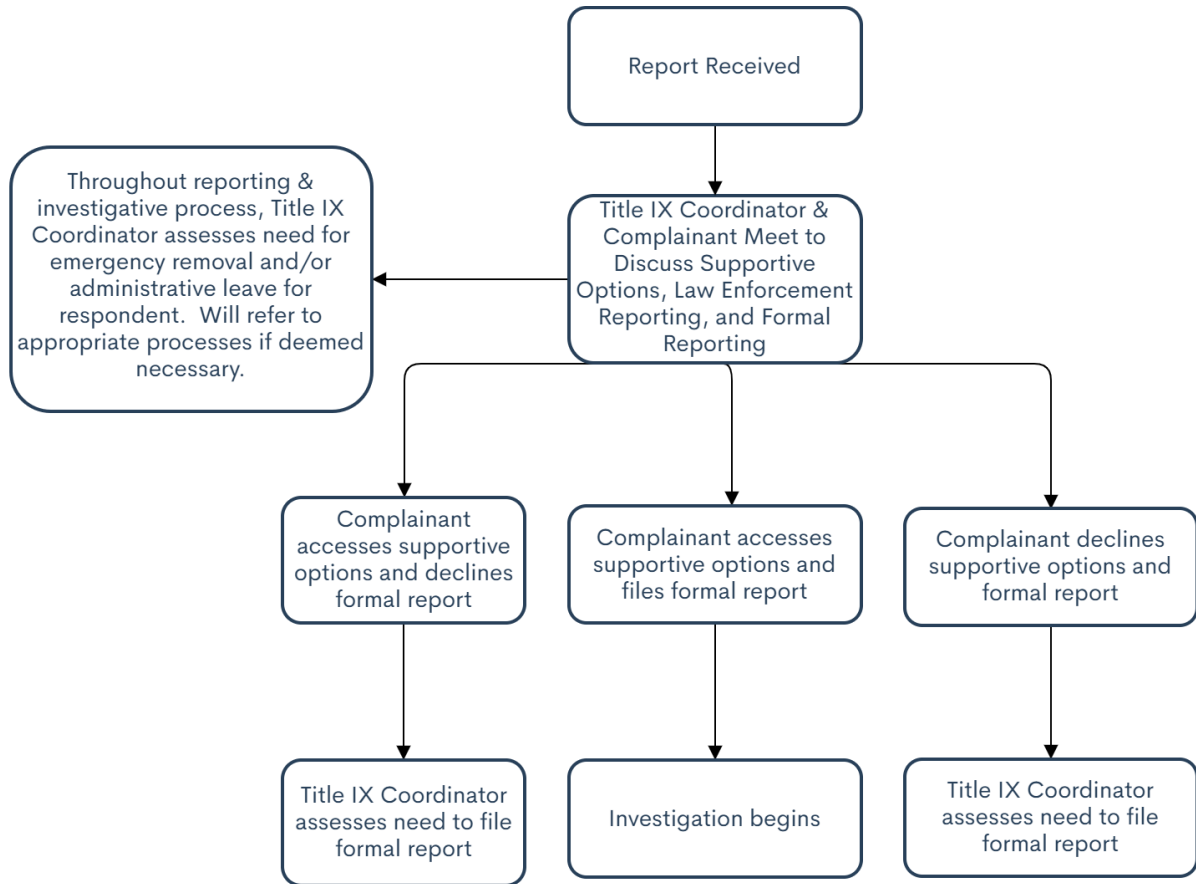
Report Received

Title IX Coordinator & Complainant Meet to Discuss Supportive Options, Law Enforcement Reporting, and Formal Reporting

Throughout reporting & investigative process, Title IX Coordinator assesses need for emergency removal and/or administrative leave for respondent. Will refer to appropriate processes if deemed necessary.

Complainant accesses supportive options and declines formal report

Complainant accesses supportive options and files formal report

Complainant declines supportive options and formal report

Title IX Coordinator assesses need to file formal report

Investigation begins

Title IX Coordinator assesses need to file formal report